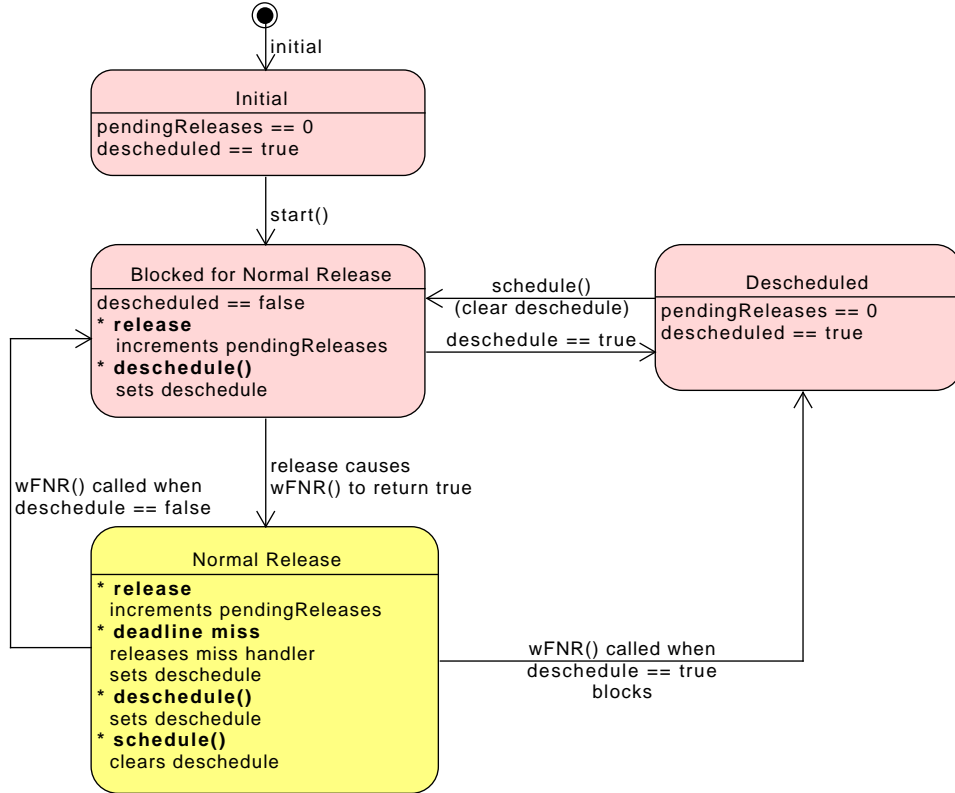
initial

Initial
pendingReleases == 0
descheduled == true

start()

Blocked for Normal Release
descheduled == false
* **release**
increments pendingReleases
* **deschedule()**
sets deschedule

schedule()
(clear deschedule)

deschedule == true

Descheduled
pendingReleases == 0
descheduled == true

release causes
wFNR() to return true

wFNR() called when
deschedule == false

Normal Release
* **release**
increments pendingReleases
* **deadline miss**
releases miss handler
sets deschedule
* **deschedule()**
sets deschedule
* **schedule()**
clears deschedule

wFNR() called when
deschedule == true
blocks